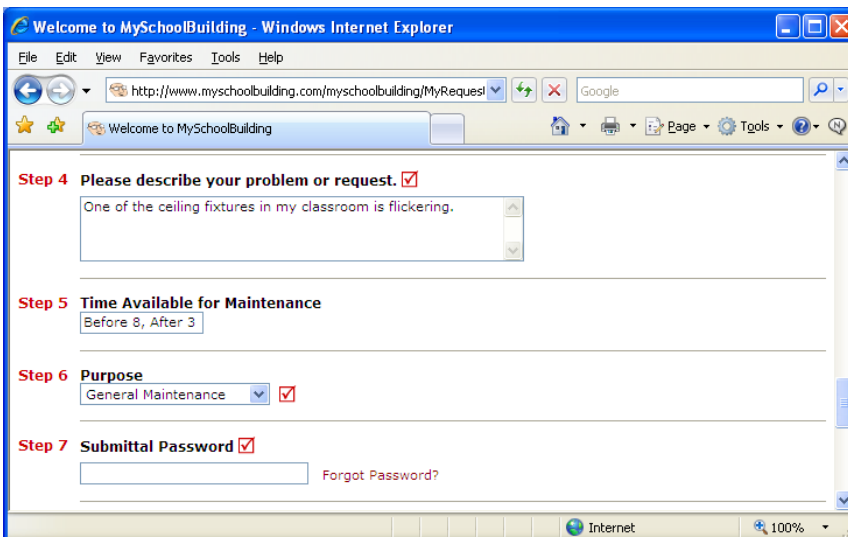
Welcome to MySchoolBuilding - Windows Internet Explorer

File Edit View Favorites Tools Help

http://www.myschoolbuilding.com/myschoolbuilding/MyRequest

Google

Welcome to MySchoolBuilding

Page Tools

Step 4 Please describe your problem or request.

One of the ceiling fixtures in my classroom is flickering.

Step 5 Time Available for Maintenance

Before 8, After 3

Step 6 Purpose

General Maintenance

Step 7 Submittal Password

Forgot Password?

Internet 100%